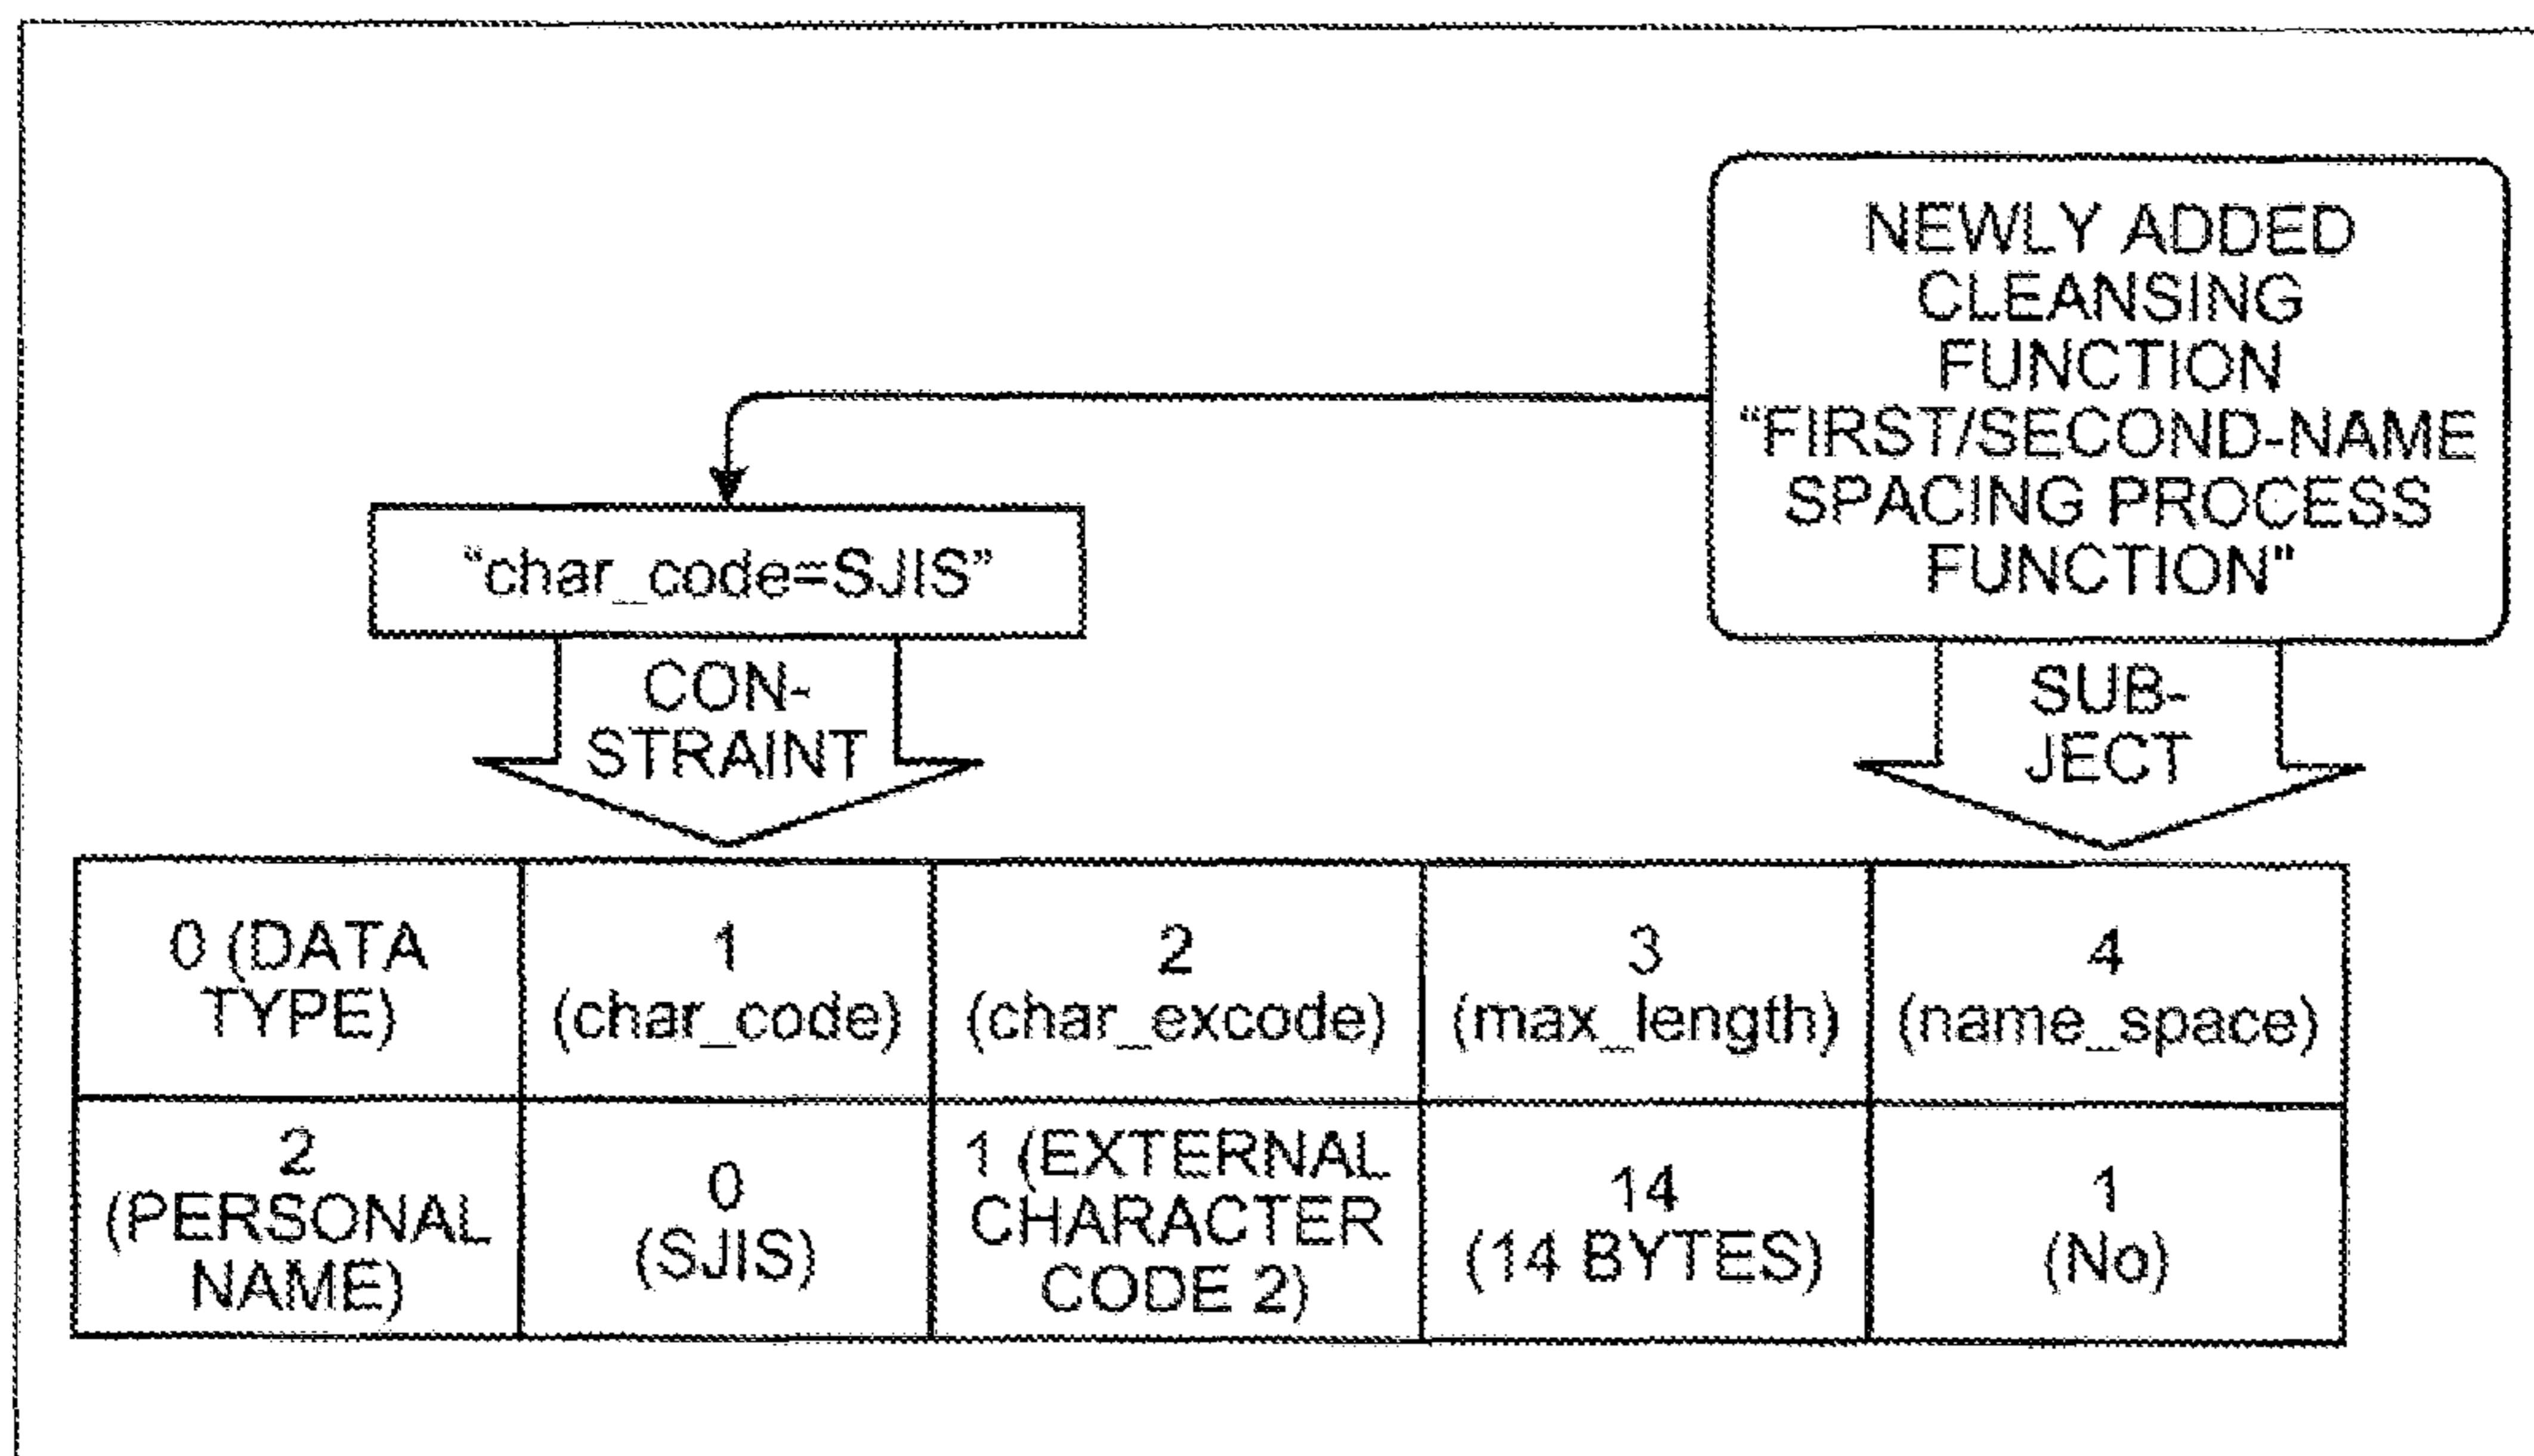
NEWLY ADDED CLEANSING FUNCTION "FIRST/SECOND-NAME SPACING PROCESS FUNCTION"

"char_code=SJIS"

CONSTRAINT

SUBJECT

| 0 (DATA TYPE) | 1 (char_code) | 2 (char_excode) | 3 (max_length) | 4 (name_space) |
|---|---|---|---|---|
| 2 (PERSONAL NAME) | 0 (SJIS) | 1 (EXTERNAL CHARACTER CODE 2) | 14 (14 BYTES) | 1 (No) |